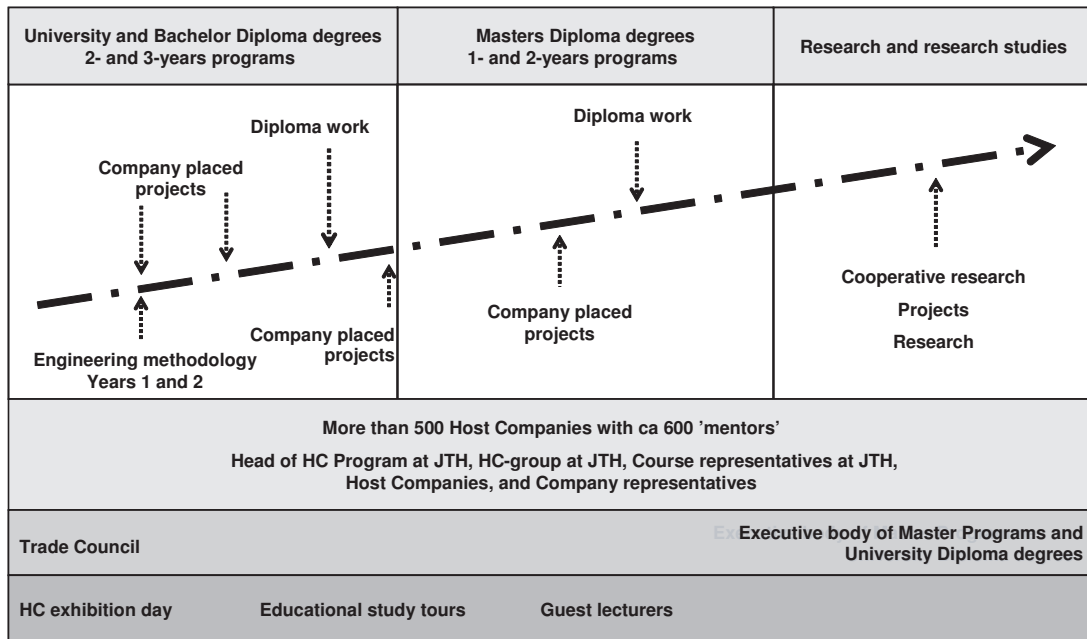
| University and Bachelor Diploma degrees 2- and 3-years programs | Masters Diploma degrees 1- and 2-years programs | Research and research studies |
|---|---|---|

Diploma work

Company placed projects

Diploma work

Engineering methodology Years 1 and 2

Company placed projects

Company placed projects

Cooperative research

Projects

Research

More than 500 Host Companies with ca 600 'mentors'

Head of HC Program at JTH, HC-group at JTH, Course representatives at JTH, Host Companies, and Company representatives

Trade Council

Executive body of Master Programs and University Diploma degrees

HC exhibition day Educational study tours Guest lecturers